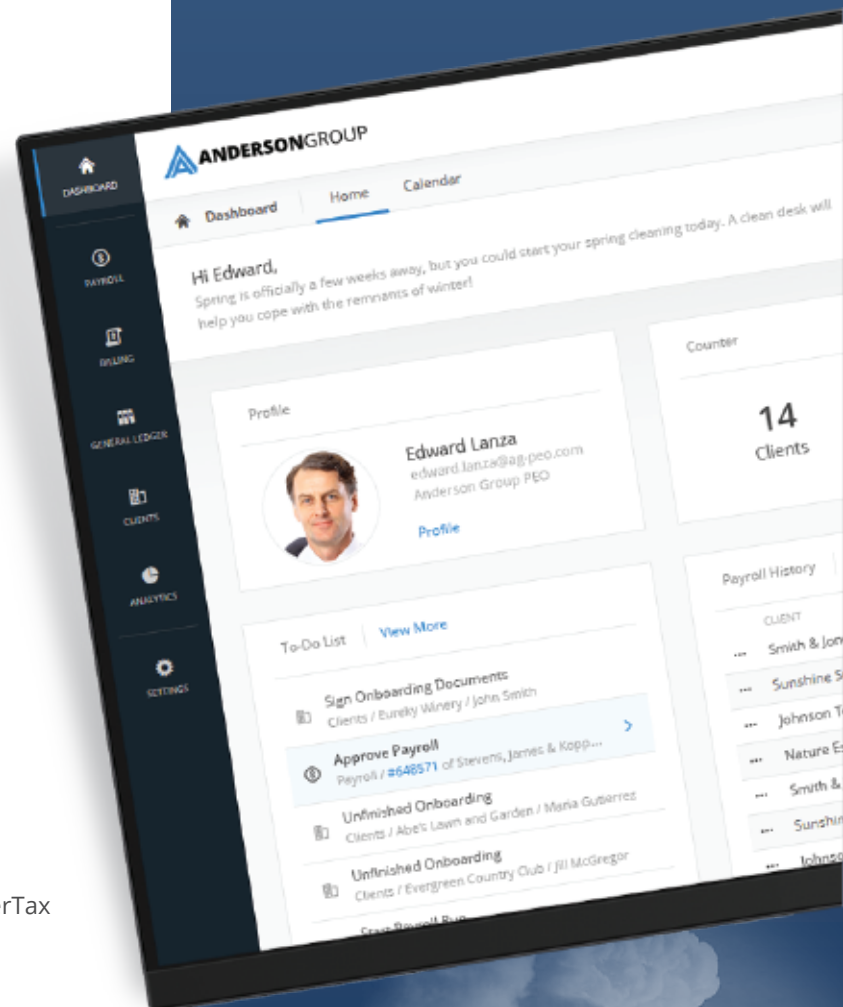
DASHBOARD

PAYROLL

BILLING

GENERAL LEDGER

CLIENTS

ANALYTICS

SETTINGS

ANDERSONGROUP

Dashboard

Home

Calendar

Hi Edward,

Spring is officially a few weeks away, but you could start your spring cleaning today. A clean desk will help you cope with the remnants of winter!

Profile

Edward Lanza

edward.lanza@ag-peo.com

Anderson Group PEO

Profile

Counter

14

Clients

To-Do List

View More

Sign Onboarding Documents

Clients / Eureky Winery / John Smith

Approve Payroll

Payroll / #648571 of Stevens, James & Kopp...

Unfinished Onboarding

Clients / Abe's Lawn and Garden / Maria Gutierrez

Unfinished Onboarding

Clients / Evergreen Country Club / Jill McGregor

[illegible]

Payroll History

CLIENT

Smith & Jon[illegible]

Sunshine S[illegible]

Johnson T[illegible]

Nature E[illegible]

Smith & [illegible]

Sunshin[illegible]

Johns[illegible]

rTax